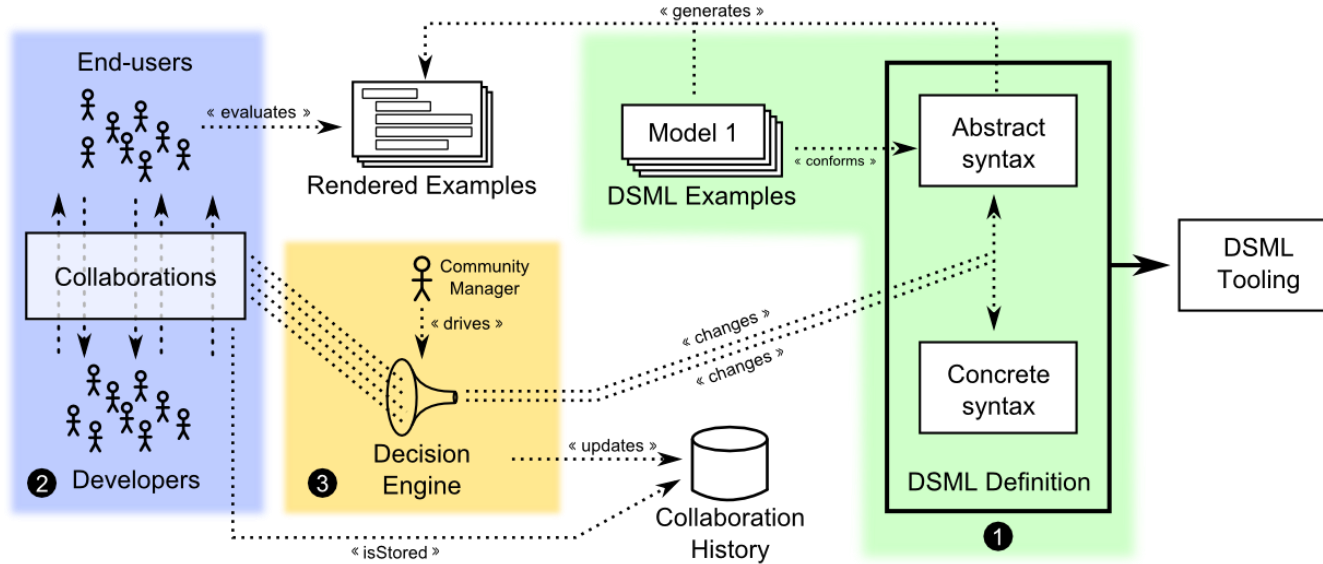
« generates »

End-users

« evaluates »

Rendered Examples

Model 1

DSML Examples

« conforms »

Abstract syntax

Collaborations

Community Manager

« drives »

« changes »

« changes »

DSML Tooling

Concrete syntax

Decision Engine

« updates »

Collaboration History

❷ Developers

❸

DSML Definition

❶

« isStored »